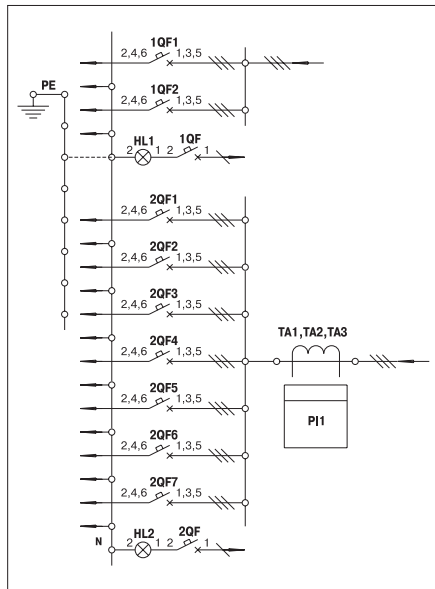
1QF1
2,4,6 1,3,5
PE
1QF2
2,4,6 1,3,5
HL1 1QF
2 1 2 1
2QF1
2,4,6 1,3,5
2QF2
2,4,6 1,3,5
2QF3
2,4,6 1,3,5
TA1,TA2,TA3
2QF4
2,4,6 1,3,5
2QF5
2,4,6 1,3,5
PI1
2QF6
2,4,6 1,3,5
2QF7
2,4,6 1,3,5
N
HL2 2QF
2 1 2 1